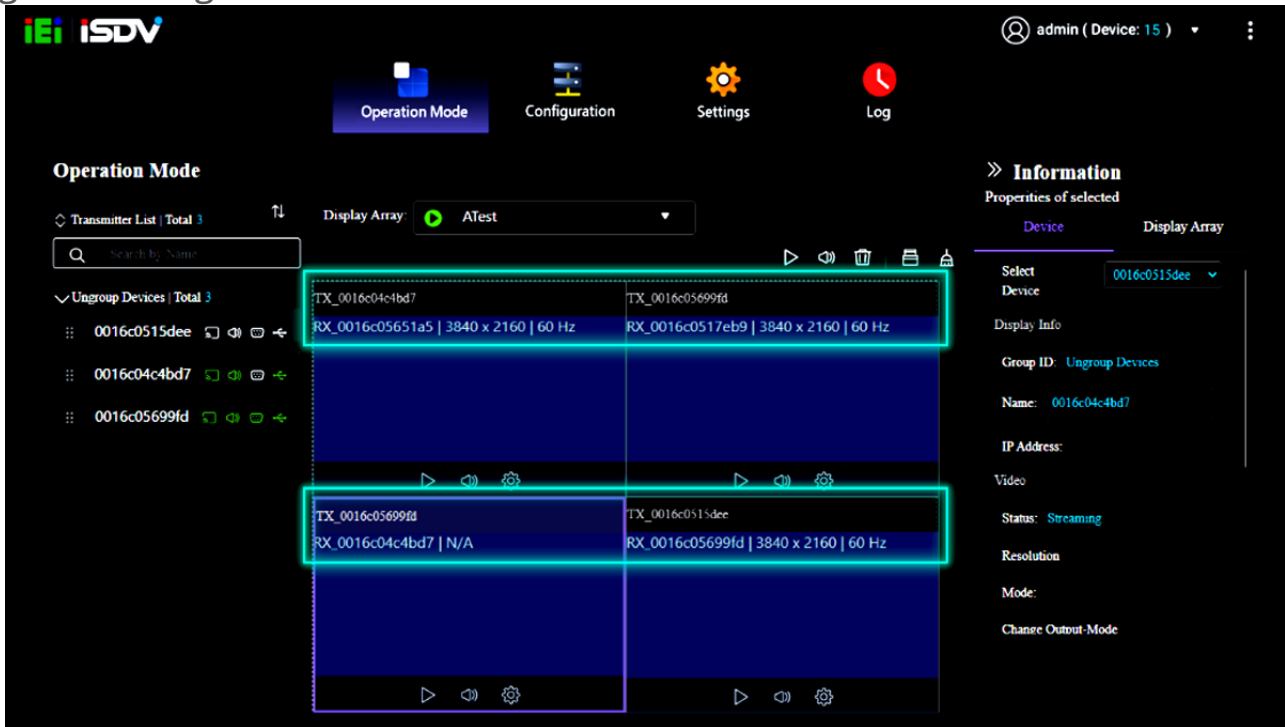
iEi iSDV

admin ( Device: 15 )

Operation Mode
Configuration
Settings
Log

Operation Mode

Transmitter List | Total 3

Search by Name

Ungroup Devices | Total 3

0016c0515dee

0016c04c4bd7

0016c05699fd

Display Array: ATest

TX_0016c04c4bd7
RX_0016c05651a5 | 3840 x 2160 | 60 Hz

TX_0016c05699fd
RX_0016c0517eb9 | 3840 x 2160 | 60 Hz

TX_0016c05699fd
RX_0016c04c4bd7 | N/A

TX_0016c0515dee
RX_0016c05699fd | 3840 x 2160 | 60 Hz

Information
Properities of selected

Device
Display Array

Select Device
0016c0515dee

Display Info

Group ID: Ungroup Devices

Name: 0016c04c4bd7

IP Address:

Video

Status: Streaming

Resolution

Mode:

Change Output-Mode